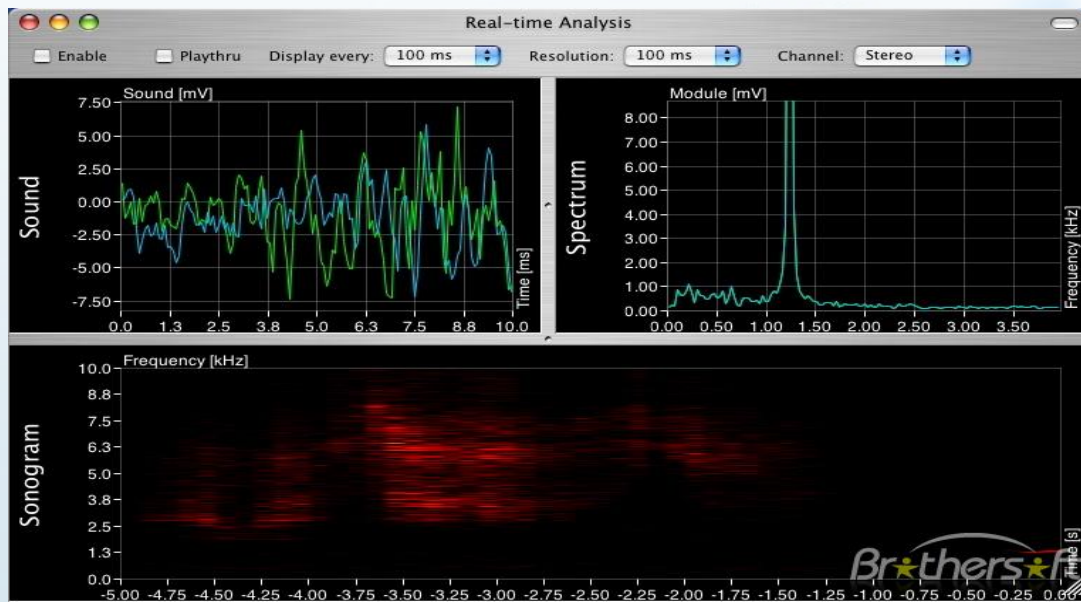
Real-time Analysis

Enable Playthru Display every: 100 ms Resolution: 100 ms Channel: Stereo

Sound
Sound [mV]
7.50
5.00
2.50
0.00
-2.50
-5.00
-7.50
0.0 1.3 2.5 3.8 5.0 6.3 7.5 8.8 10.0
Time [ms]

Spectrum
Module [mV]
8.00
7.00
6.00
5.00
4.00
3.00
2.00
1.00
0.00
0.00 0.50 1.00 1.50 2.00 2.50 3.00 3.50
Frequency [kHz]

Sonogram
Frequency [kHz]
10.0
8.8
7.5
6.3
5.0
3.8
2.5
1.3
0.0
-5.00 -4.75 -4.50 -4.25 -4.00 -3.75 -3.50 -3.25 -3.00 -2.75 -2.50 -2.25 -2.00 -1.75 -1.50 -1.25 -1.00 -0.75 -0.50 -0.25 0.00
Time [s]

Brothers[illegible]